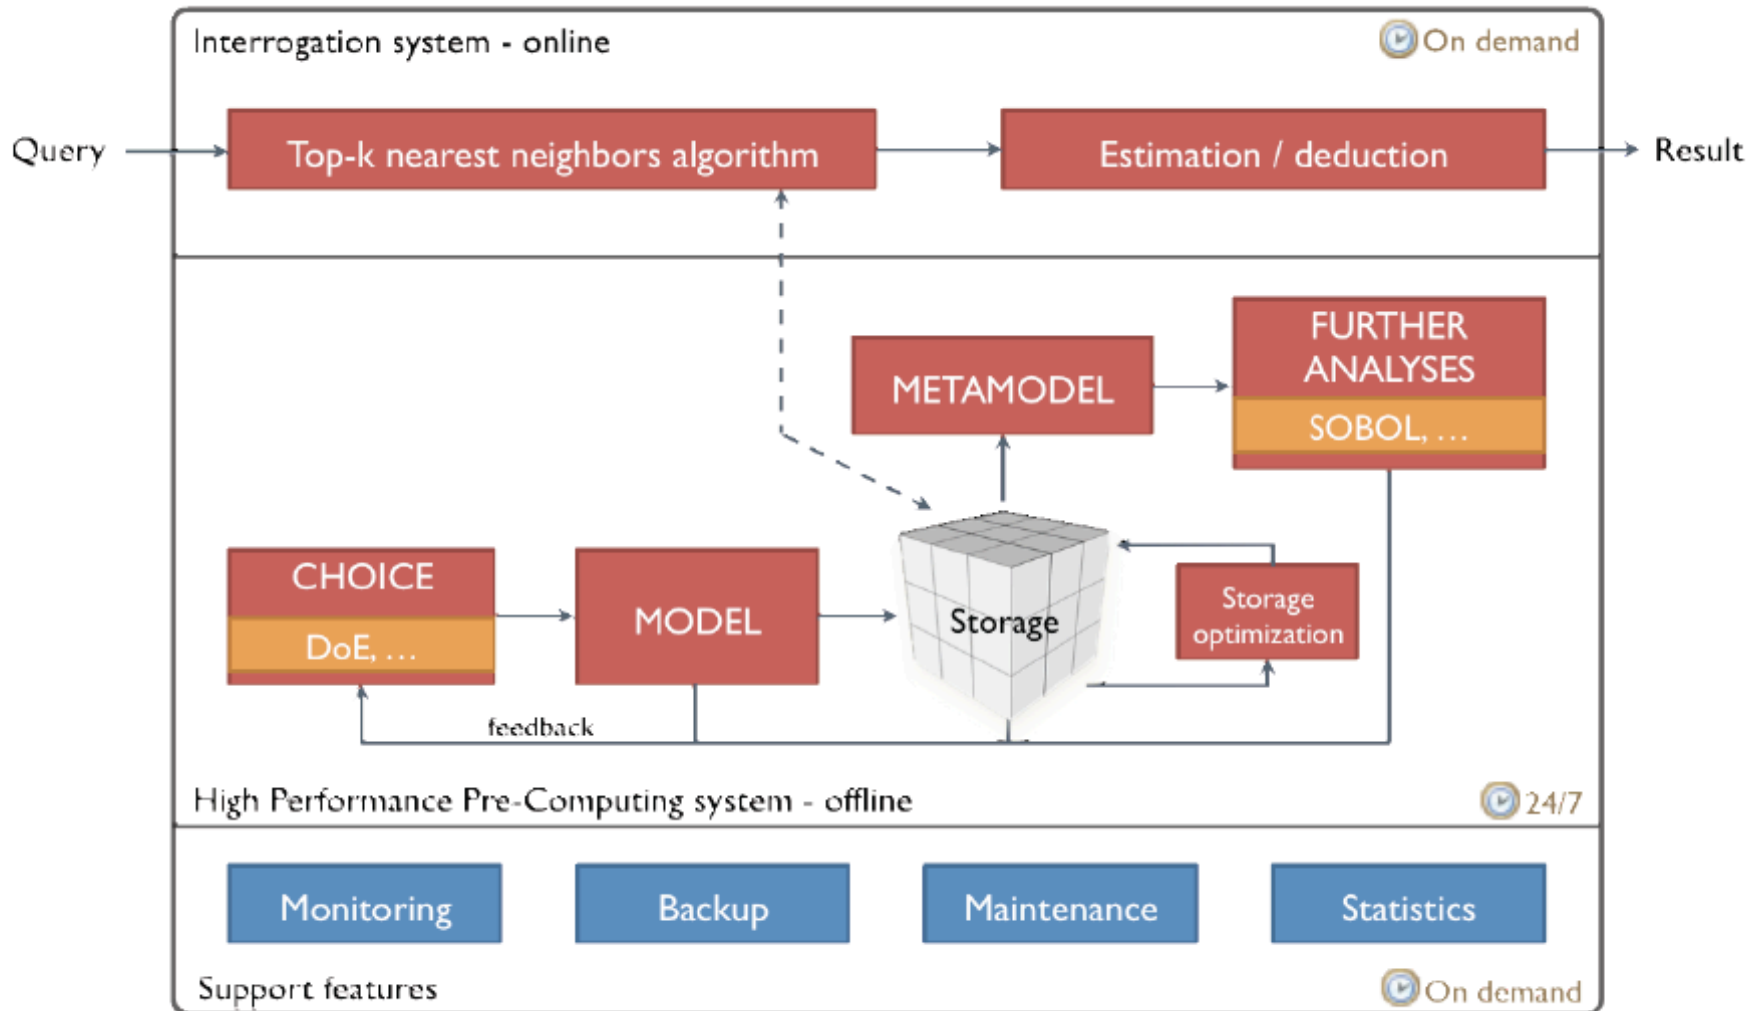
Interrogation system - online

On demand

Query

Top-k nearest neighbors algorithm

Estimation / deduction

Result

METAMODEL

FURTHER ANALYSES

SOBOL, ...

CHOICE

DoE, ...

MODEL

Storage

Storage optimization

feedback

High Performance Pre-Computing system - offline

24/7

Monitoring

Backup

Maintenance

Statistics

Support features

On demand